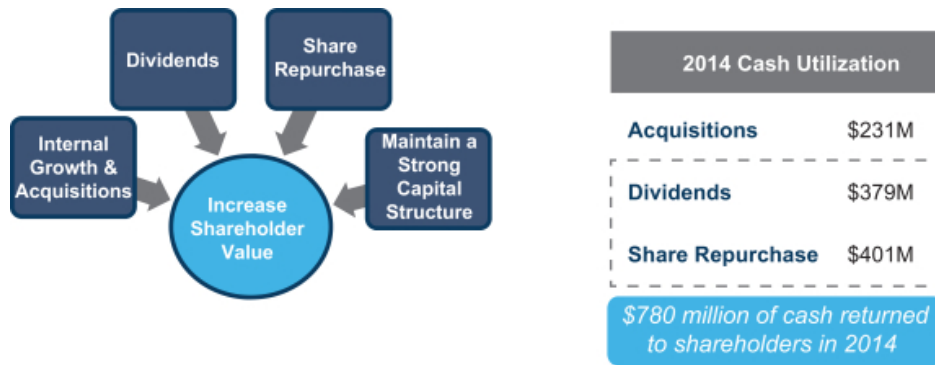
Dividends

Share Repurchase

Internal Growth & Acquisitions

Maintain a Strong Capital Structure

Increase Shareholder Value

| 2014 Cash Utilization | |
|---|---|
| Acquisitions | \$231M |
| Dividends | \$379M |
| Share Repurchase | \$401M |

\$780 million of cash returned to shareholders in 2014